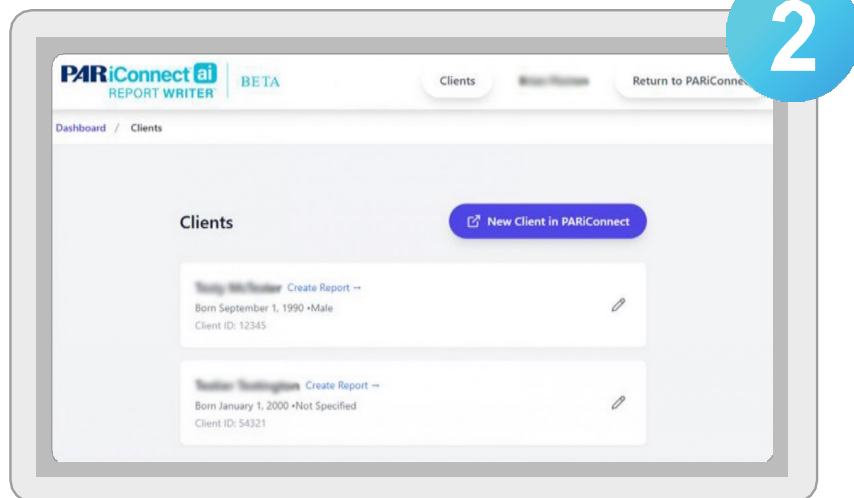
2

PARiConnect ai REPORT WRITER BETA

Clients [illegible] Return to PARiConne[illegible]

Dashboard / Clients

Clients

New Client in PARiConnect

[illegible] Create Report →
Born September 1, 1990 •Male
Client ID: 12345

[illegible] Create Report →
Born January 1, 2000 •Not Specified
Client ID: 54321